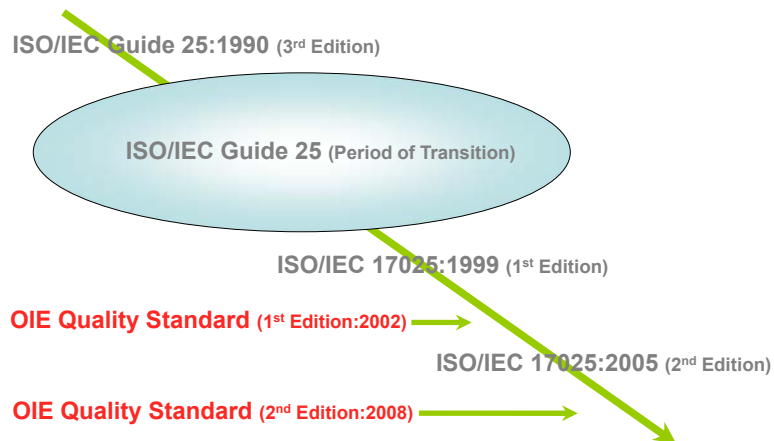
ISO/IEC Guide 25:1990 (3rd Edition)

ISO/IEC Guide 25 (Period of Transition)

ISO/IEC 17025:1999 (1st Edition)

OIE Quality Standard (1st Edition:2002)

ISO/IEC 17025:2005 (2nd Edition)

OIE Quality Standard (2nd Edition:2008)